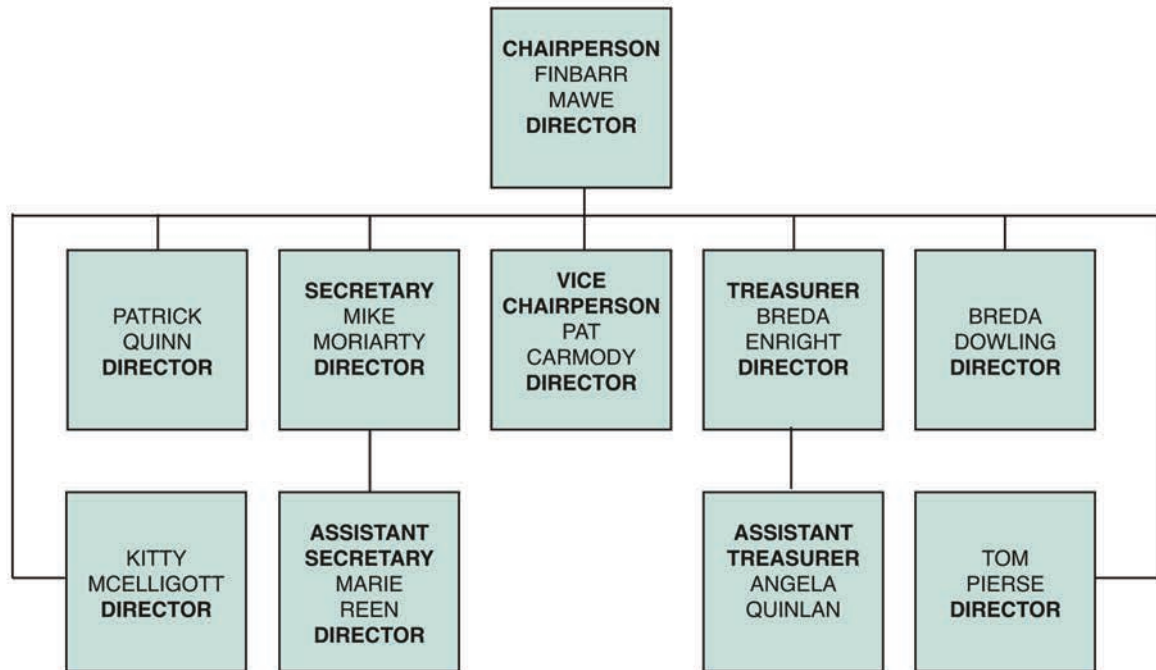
CHAIRPERSON
FINBARR MAWE
DIRECTOR

PATRICK QUINN
DIRECTOR

SECRETARY
MIKE MORIARTY
DIRECTOR

VICE CHAIRPERSON
PAT CARMODY
DIRECTOR

TREASURER
BREDA ENRIGHT
DIRECTOR

BREDA DOWLING
DIRECTOR

KITTY MCELLIGOTT
DIRECTOR

ASSISTANT SECRETARY
MARIE REEN
DIRECTOR

ASSISTANT TREASURER
ANGELA QUINLAN

TOM PIERSE
DIRECTOR